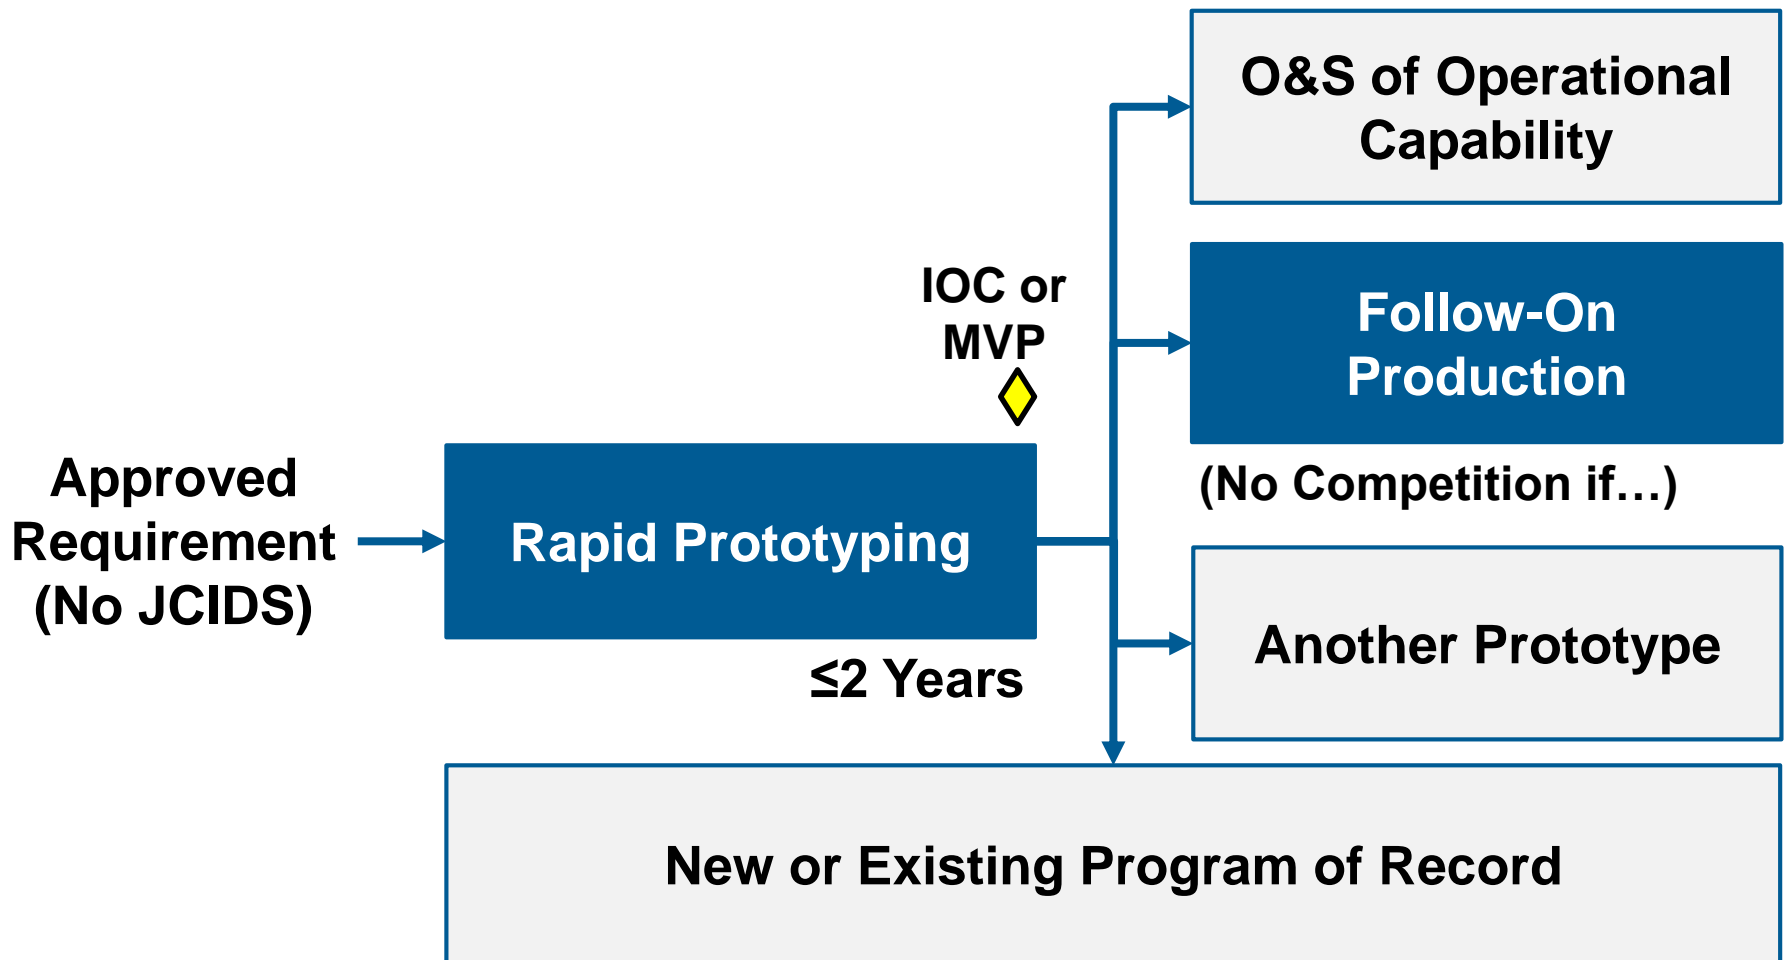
O&S of Operational Capability

IOC or MVP

Follow-On Production

(No Competition if…)

Approved Requirement (No JCIDS)

Rapid Prototyping

Another Prototype

≤2 Years

New or Existing Program of Record